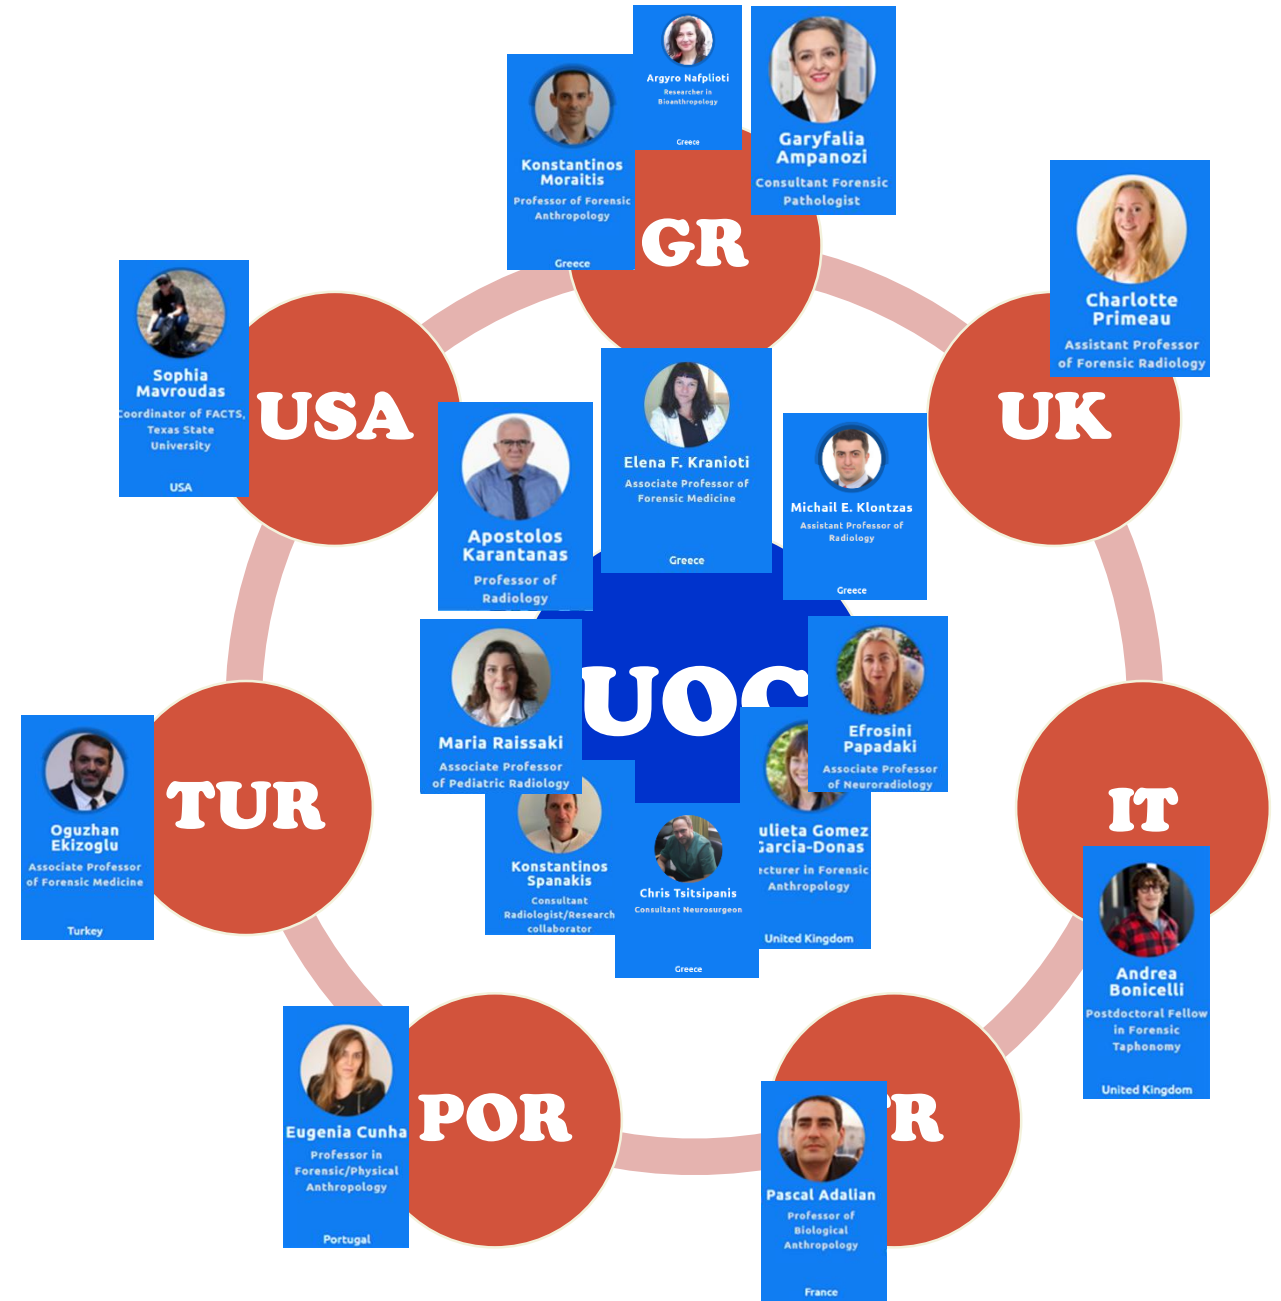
Argyro Nafplioti
Researcher in Bioanthropology
Greece

Konstantinos Moraitis
Professor of Forensic Anthropology
Greece

Garyfalia Ampanozi
Consultant Forensic Pathologist

GR

Charlotte Primeau
Assistant Professor of Forensic Radiology

Sophia Mavroudas
Coordinator of FACTS, Texas State University
USA

USA

UK

Elena F. Kranioti
Associate Professor of Forensic Medicine
Greece

Apostolos Karantanas
Professor of Radiology

Michail E. Klontzas
Assistant Professor of Radiology
Greece

UOC

Maria Raissaki
Associate Professor of Pediatric Radiology

Efrosini Papadaki
Associate Professor of Neuroradiology

Oguzhan Ekizoglu
Associate Professor of Forensic Medicine
Turkey

TUR

Konstantinos Spanakis
Consultant Radiologist/Research collaborator

Chris Tsitsipanis
Consultant Neurosurgeon
Greece

ulieta Gomez Garcia-Donas
ecturer in Forensic Anthropology
United Kingdom

IT

Andrea Bonicelli
Postdoctoral Fellow in Forensic Taphonomy
United Kingdom

Eugenia Cunha
Professor in Forensic/Physical Anthropology
Portugal

POR

R

Pascal Adalian
Professor of Biological Anthropology
France